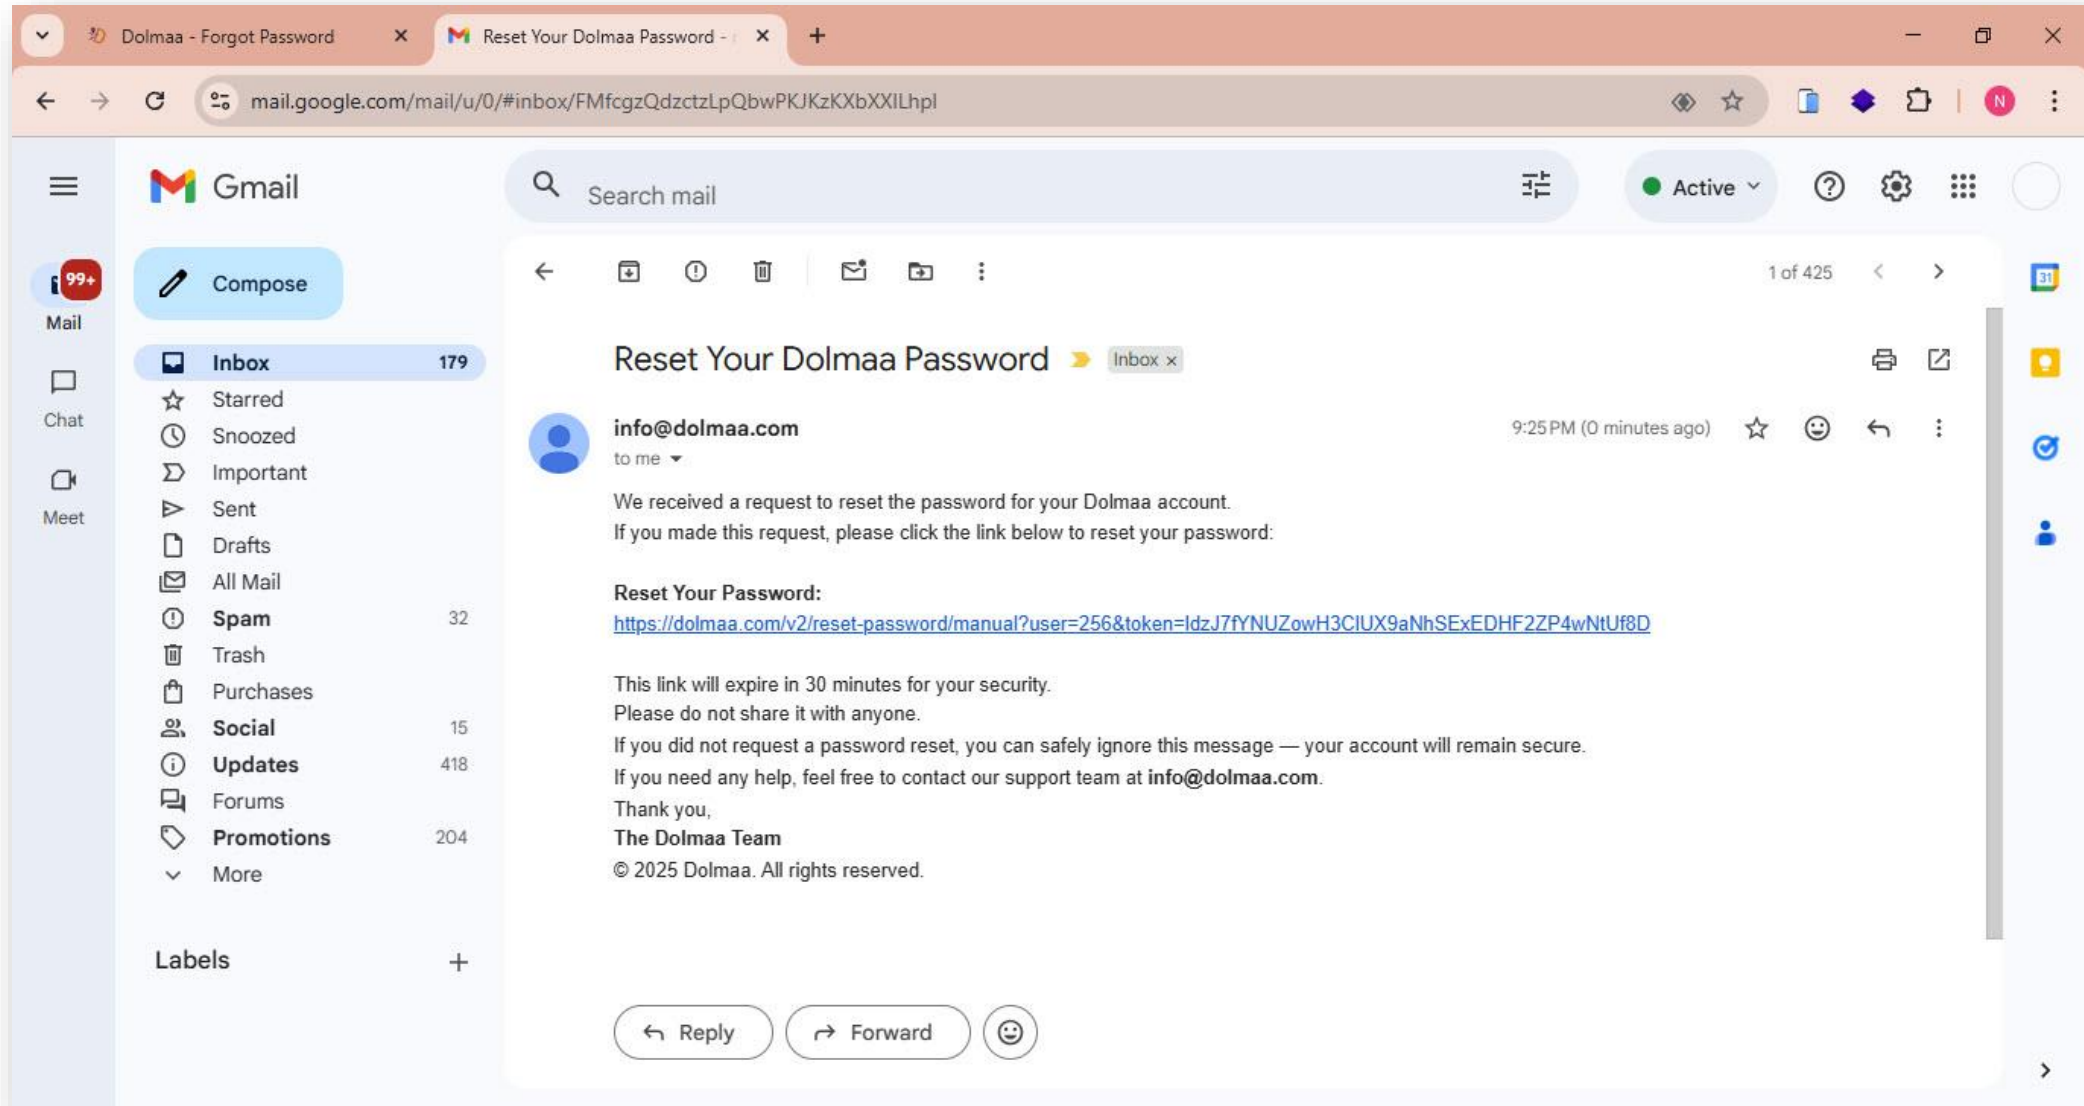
Dolmaa - Forgot Password
Reset Your Dolmaa Password -

mail.google.com/mail/u/0/#inbox/FMfcgzQdzctzLpQbwPKJKzKXbXXlLhpl

N

Gmail

Search mail

Active

99+
Mail
Chat
Meet

Compose

Inbox 179
Starred
Snoozed
Important
Sent
Drafts
All Mail
Spam 32
Trash
Purchases
Social 15
Updates 418
Forums
Promotions 204
More

Labels

1 of 425

Reset Your Dolmaa Password Inbox ×

info@dolmaa.com
to me

9:25 PM (0 minutes ago)

We received a request to reset the password for your Dolmaa account.
If you made this request, please click the link below to reset your password:

Reset Your Password:
https://dolmaa.com/v2/reset-password/manual?user=256&token=IdzJ7fYNUZowH3ClUX9aNhSExEDHF2ZP4wNtUf8D

This link will expire in 30 minutes for your security.
Please do not share it with anyone.
If you did not request a password reset, you can safely ignore this message — your account will remain secure.
If you need any help, feel free to contact our support team at info@dolmaa.com.
Thank you,
The Dolmaa Team
© 2025 Dolmaa. All rights reserved.

Reply
Forward